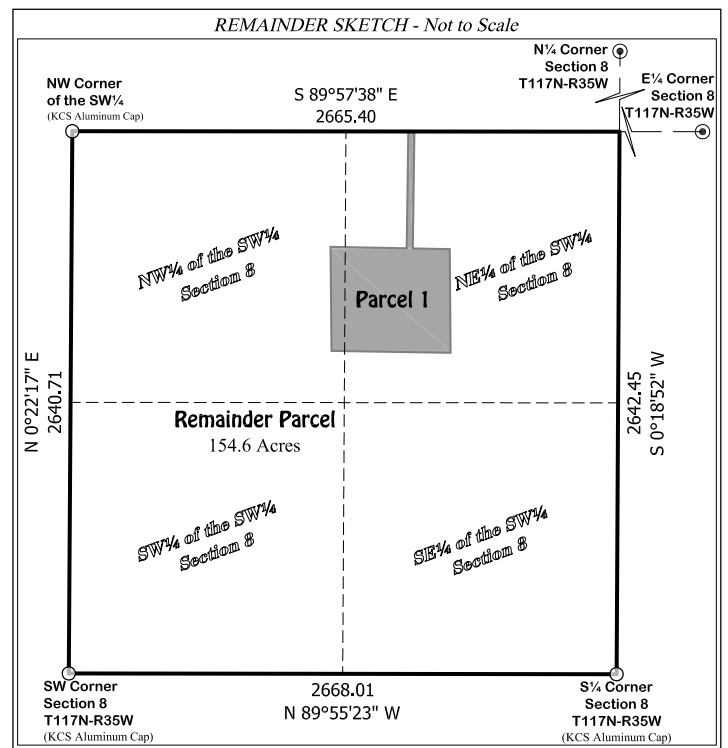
REMAINDER SKETCH - Not to Scale

N¼ Corner
Section 8
T117N-R35W

NW Corner
of the SW¼
(KCS Aluminum Cap)

S 89°57'38" E
2665.40

E¼ Corner
Section 8
T117N-R35W

NW¼ of the SW¼
Section 8

Parcel 1

NE¼ of the SW¼
Section 8

N 0°22'17" E
2640.71

Remainder Parcel
154.6 Acres

2642.45
S 0°18'52" W

SW¼ of the SW¼
Section 8

SE¼ of the SW¼
Section 8

SW Corner
Section 8
T117N-R35W
(KCS Aluminum Cap)

2668.01
N 89°55'23" W

S¼ Corner
Section 8
T117N-R35W
(KCS Aluminum Cap)